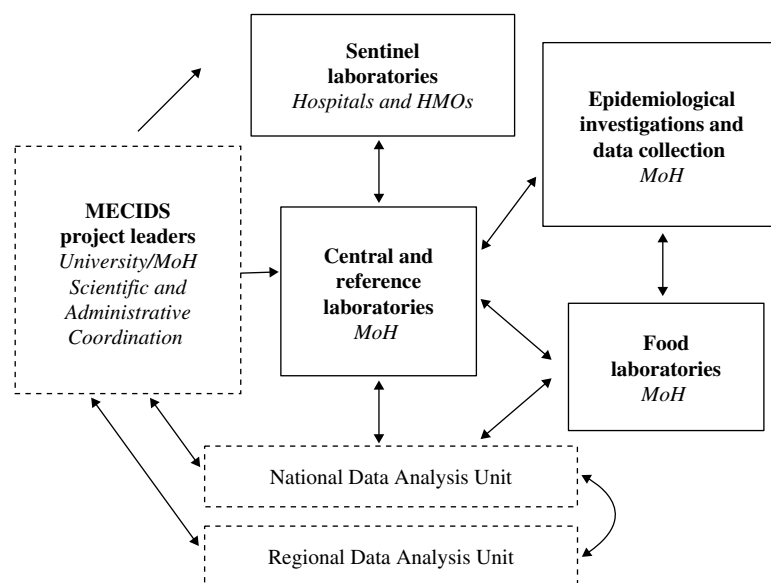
Sentinel laboratories
Hospitals and HMOs

Epidemiological investigations and data collection
MoH

MECIDS project leaders
University/MoH
Scientific and Administrative Coordination

Central and reference laboratories
MoH

Food laboratories
MoH

National Data Analysis Unit

Regional Data Analysis Unit